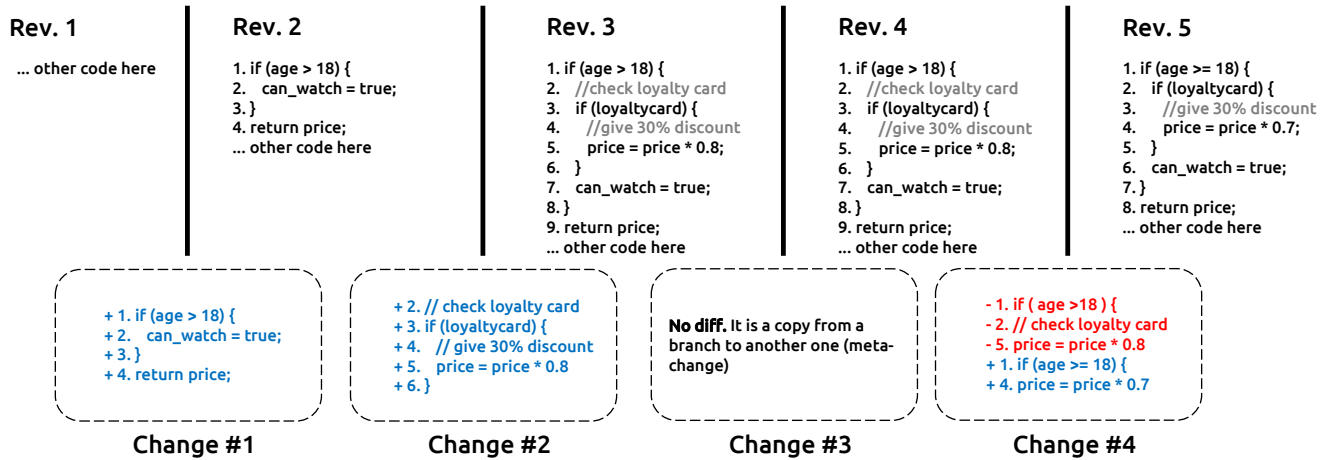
Rev. 1

... other code here

Rev. 2

1. if (age > 18) {
2. can_watch = true;
3. }
4. return price;
... other code here

Rev. 3

1. if (age > 18) {
2. //check loyalty card
3. if (loyaltycard) {
4. //give 30% discount
5. price = price * 0.8;
6. }
7. can_watch = true;
8. }
9. return price;
... other code here

Rev. 4

1. if (age > 18) {
2. //check loyalty card
3. if (loyaltycard) {
4. //give 30% discount
5. price = price * 0.8;
6. }
7. can_watch = true;
8. }
9. return price;
... other code here

Rev. 5

1. if (age >= 18) {
2. if (loyaltycard) {
3. //give 30% discount
4. price = price * 0.7;
5. }
6. can_watch = true;
7. }
8. return price;
... other code here

+ 1. if (age > 18) {
+ 2. can_watch = true;
+ 3. }
+ 4. return price;

Change #1

+ 2. // check loyalty card
+ 3. if (loyaltycard) {
+ 4. // give 30% discount
+ 5. price = price * 0.8
+ 6. }

Change #2

No diff. It is a copy from a branch to another one (meta-change)

Change #3

- 1. if ( age >18 ) {
- 2. // check loyalty card
- 5. price = price * 0.8
+ 1. if (age >= 18) {
+ 4. price = price * 0.7

Change #4